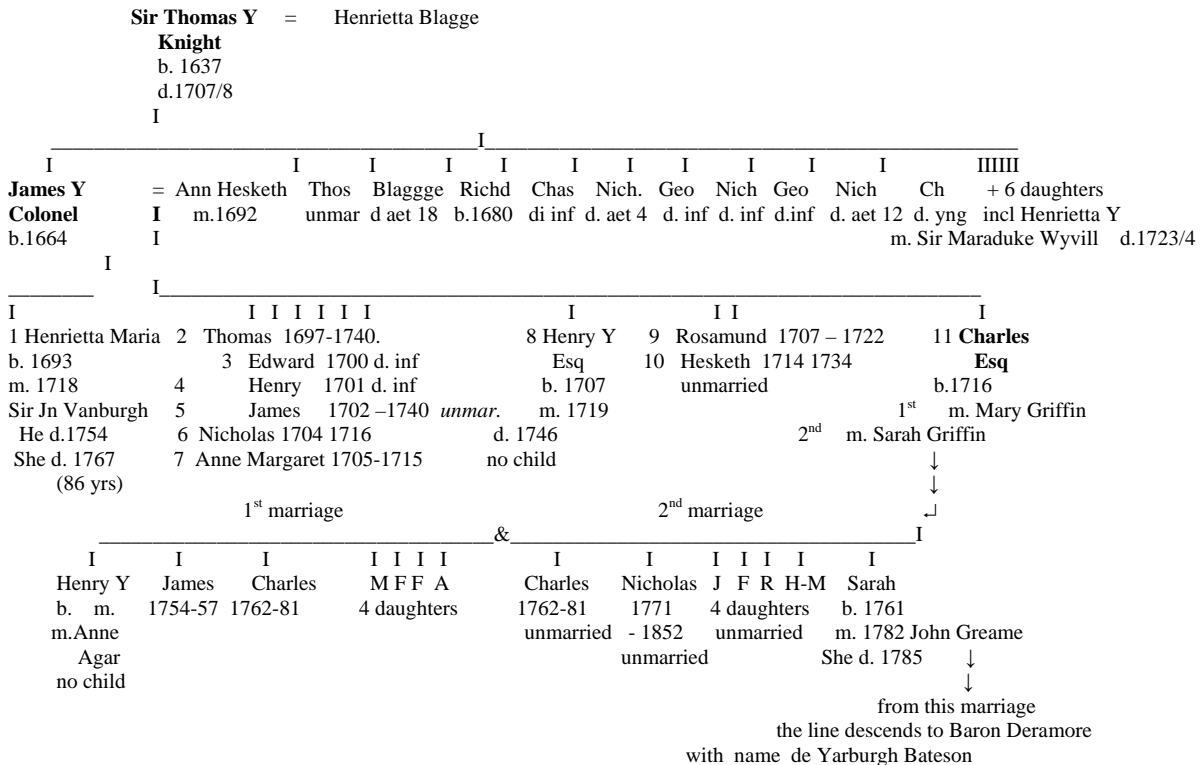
**Sir Thomas Y** = Henrietta Blagge
**Knight**
b. 1637
d.1707/8
I

I I I I I I I I I I I IIIII

**James Y** = Ann Hesketh m.1692
**Colonel** **I**
b.1664 I

Thos unmar
Blaggge d aet 18
Richd b.1680
Chas di inf
Nich. d. aet 4
Geo d. inf
Nich d. inf
Geo d.inf
Nich d. aet 12
Ch d. yng
+ 6 daughters incl Henrietta Y m. Sir Maraduke Wyvill d.1723/4

I
I
I I I I I I I I I I I

1 Henrietta Maria b. 1693 m. 1718 Sir Jn Vanburgh He d.1754 She d. 1767 (86 yrs)

2 Thomas 1697-1740.
3 Edward 1700 d. inf
4 Henry 1701 d. inf
5 James 1702 –1740 *unmar.*
6 Nicholas 1704 1716
7 Anne Margaret 1705-1715

8 Henry Y Esq b. 1707 m. 1719 d. 1746 no child

9 Rosamund 1707 – 1722
10 Hesketh 1714 1734 unmarried

11 **Charles Esq** b.1716
1st m. Mary Griffin
2nd m. Sarah Griffin
↓
↓
↵

1st marriage & 2nd marriage I

I I I I I I I I I I I I I I

Henry Y b. m. m.Anne Agar no child
James 1754-57
Charles 1762-81
M F F A 4 daughters

Charles 1762-81 unmarried
Nicholas 1771 - 1852 unmarried
J F R H-M 4 daughters unmarried
Sarah b. 1761 m. 1782 John Greame She d. 1785
↓
↓
from this marriage the line descends to Baron Deramore with name de Yarburgh Bateson